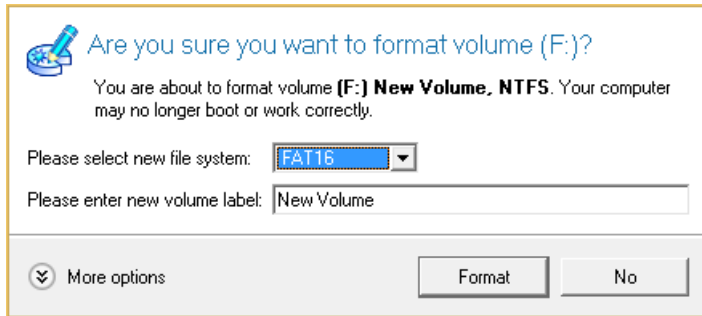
Are you sure you want to format volume (F:)?

You are about to format volume **(F:) New Volume, NTFS**. Your computer may no longer boot or work correctly.

Please select new file system: FAT16

Please enter new volume label: New Volume

More options

Format

No